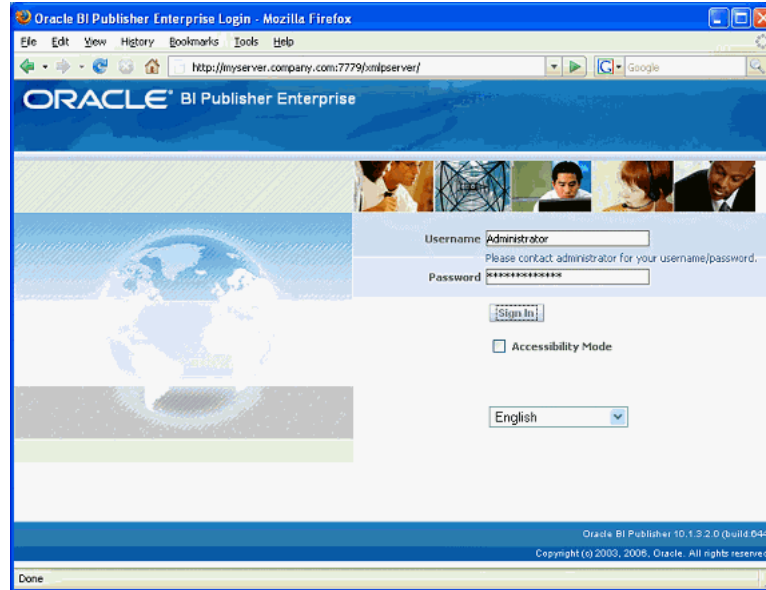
Oracle BI Publisher Enterprise Login - Mozilla Firefox

File Edit View History Bookmarks Tools Help

http://myserver.company.com:7779/xmlpserver/

Google

ORACLE BI Publisher Enterprise

Username Administrator

Please contact administrator for your username/password.

Password **************

Sign In

Accessibility Mode

English

Oracle BI Publisher 10.1.3.2.0 (build 64

Copyright (c) 2003, 2006, Oracle. All rights reserve

Done